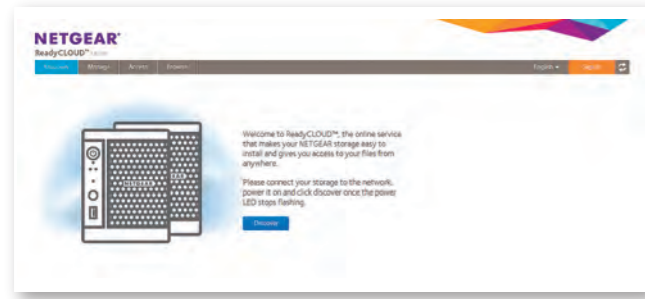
NETGEAR®
ReadyCLOUD™ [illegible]

Discover Manage Access Browse English Sign In

Welcome to ReadyCLOUD™, the online service that makes your NETGEAR storage easy to install and gives you access to your files from anywhere.

Please connect your storage to the network, power it on and click discover once the power LED stops flashing.

Discover